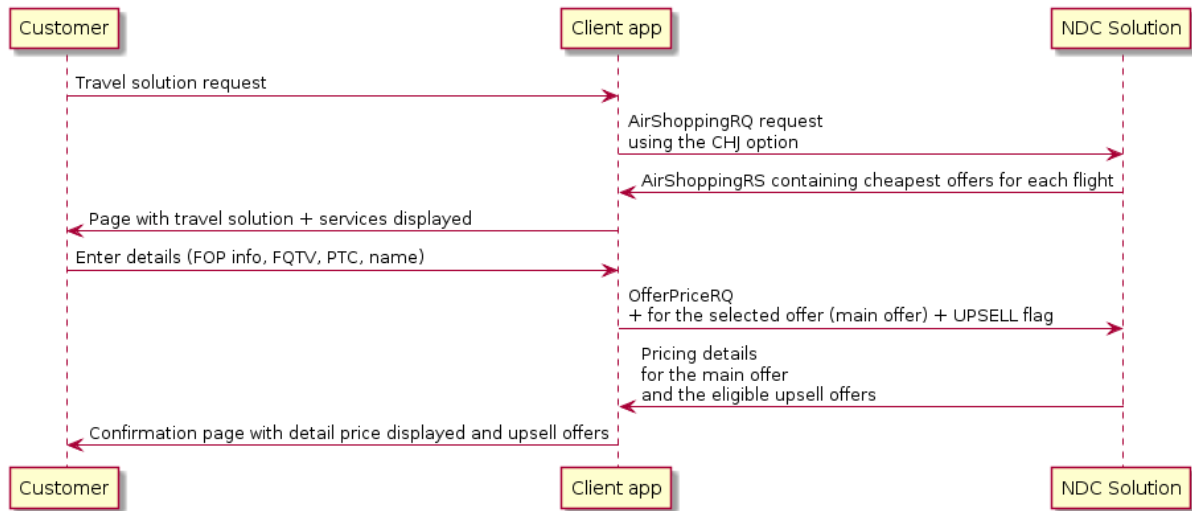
Customer

Client app

NDC Solution

Travel solution request

AirShoppingRQ request
using the CHJ option

AirShoppingRS containing cheapest offers for each flight

Page with travel solution + services displayed

Enter details (FOP info, FQTV, PTC, name)

OfferPriceRQ
+ for the selected offer (main offer) + UPSELL flag

Pricing details
for the main offer
and the eligible upsell offers

Confirmation page with detail price displayed and upsell offers

Customer

Client app

NDC Solution